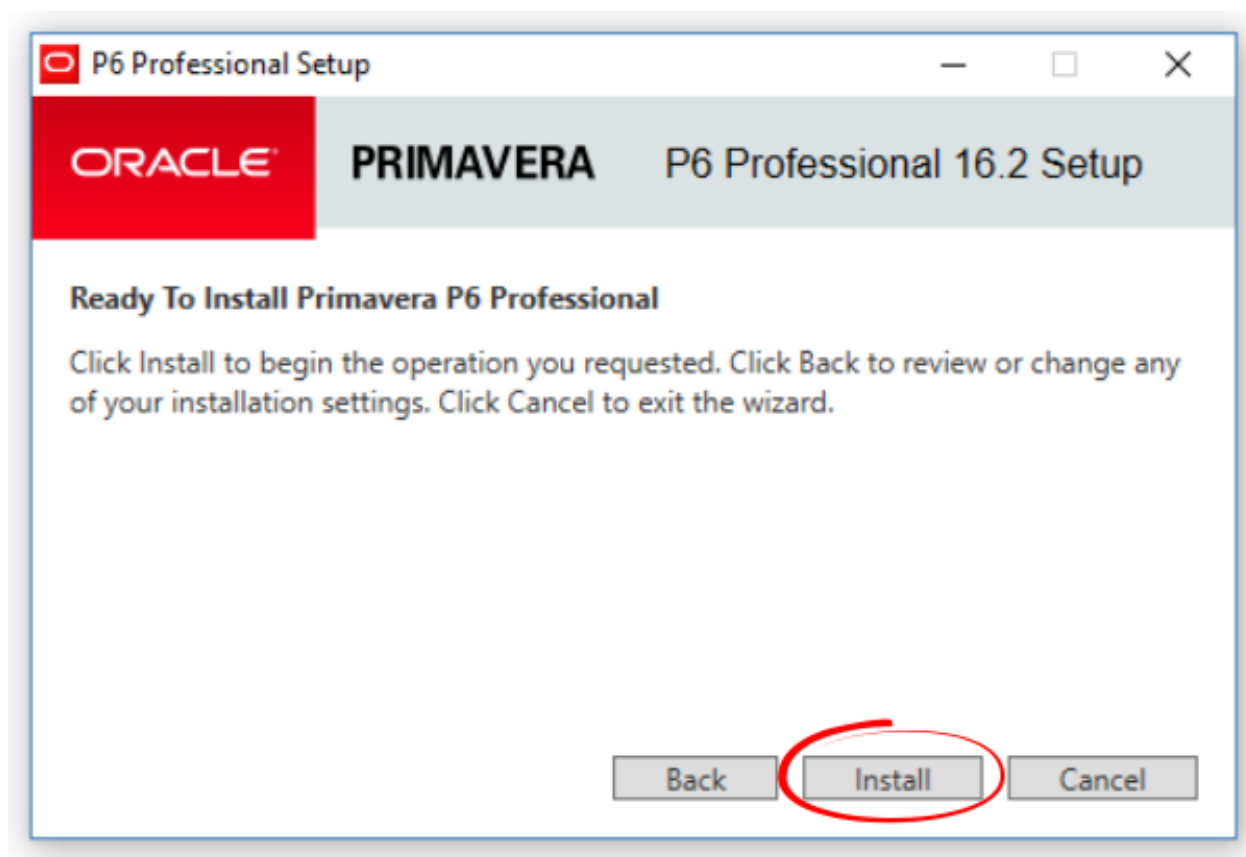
P6 Professional Setup

ORACLE

PRIMAVERA

P6 Professional 16.2 Setup

Ready To Install Primavera P6 Professional

Click Install to begin the operation you requested. Click Back to review or change any of your installation settings. Click Cancel to exit the wizard.

Back

Install

Cancel